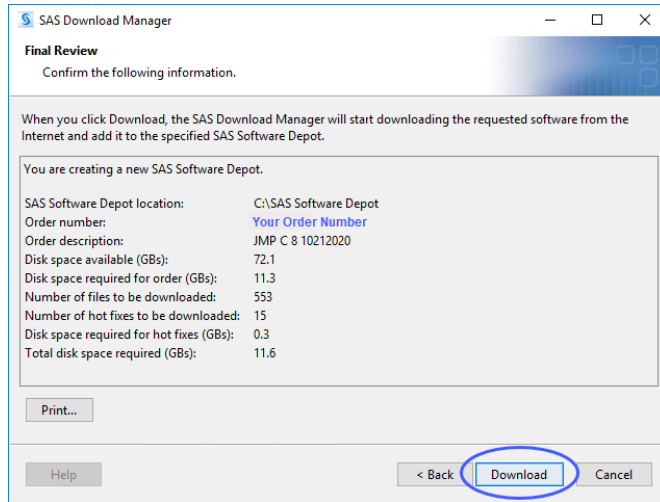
SAS Download Manager

Final Review
Confirm the following information.

When you click Download, the SAS Download Manager will start downloading the requested software from the Internet and add it to the specified SAS Software Depot.

You are creating a new SAS Software Depot.

| | |
|---|---|
| SAS Software Depot location: | C:\SAS Software Depot |
| Order number: | Your Order Number |
| Order description: | JMP C 8 10212020 |
| Disk space available (GBs): | 72.1 |
| Disk space required for order (GBs): | 11.3 |
| Number of files to be downloaded: | 553 |
| Number of hot fixes to be downloaded: | 15 |
| Disk space required for hot fixes (GBs): | 0.3 |
| Total disk space required (GBs): | 11.6 |

Print...

Help

< Back

Download

Cancel